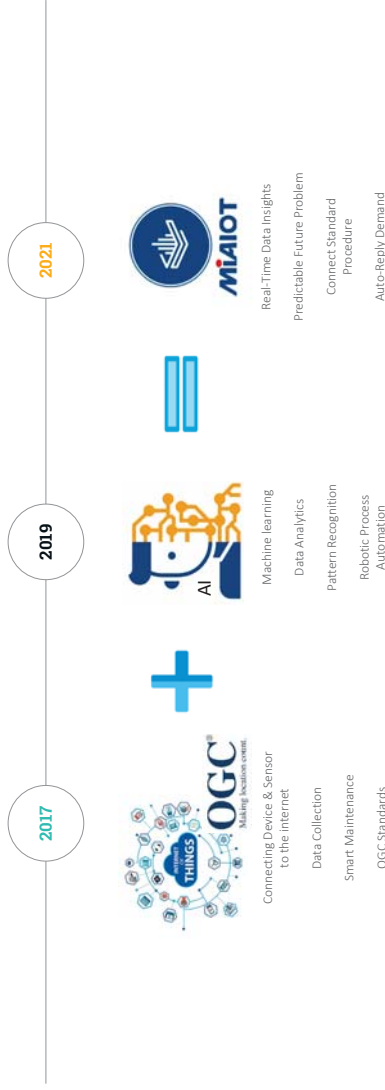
2017

INTERNET OF THINGS

OGC®
Making location count.

Connecting Device & Sensor to the internet

Data Collection

Smart Maintenance

OGC Standards

2019

AI

Machine learning

Data Analytics

Pattern Recognition

Robotic Process Automation

2021

MIAIOT

Real-Time Data Insights

Predictable Future Problem

Connect Standard Procedure

Auto-Reply Demand